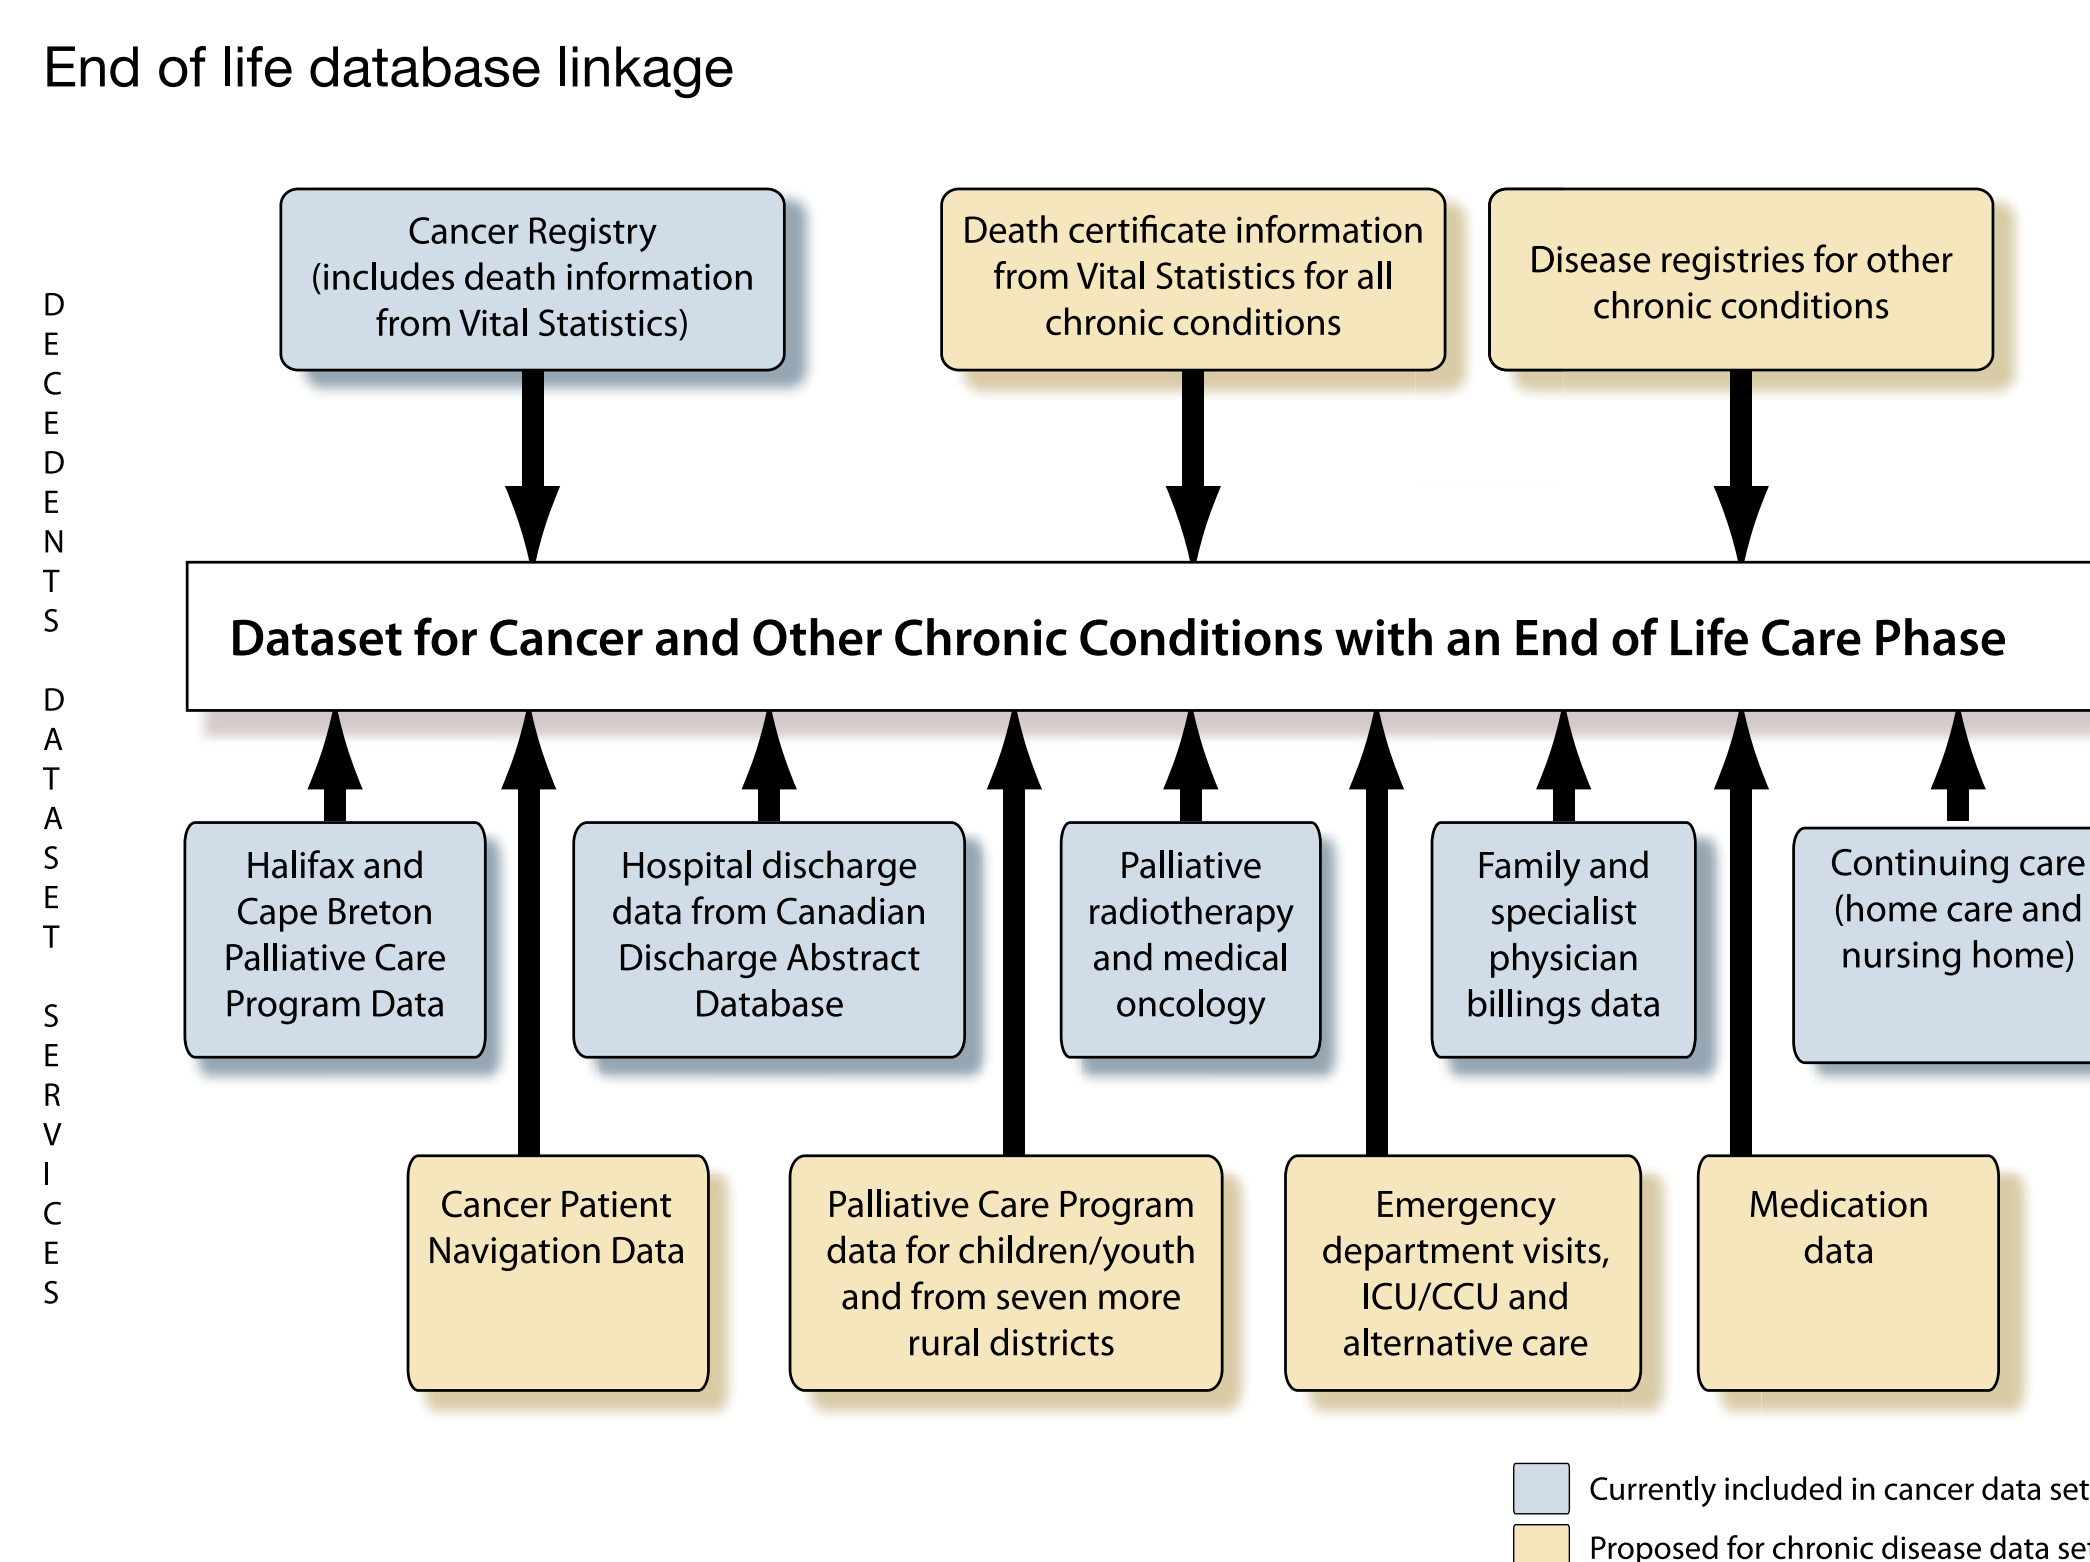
End of life database linkage

DECEDENTS DATASET

SERVICES

Cancer Registry (includes death information from Vital Statistics)

Death certificate information from Vital Statistics for all chronic conditions

Disease registries for other chronic conditions

Dataset for Cancer and Other Chronic Conditions with an End of Life Care Phase

Halifax and Cape Breton Palliative Care Program Data

Hospital discharge data from Canadian Discharge Abstract Database

Palliative radiotherapy and medical oncology

Family and specialist physician billings data

Continuing care (home care and nursing home)

Cancer Patient Navigation Data

Palliative Care Program data for children/youth and from seven more rural districts

Emergency department visits, ICU/CCU and alternative care

Medication data

Currently included in cancer data set

Proposed for chronic disease data se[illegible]